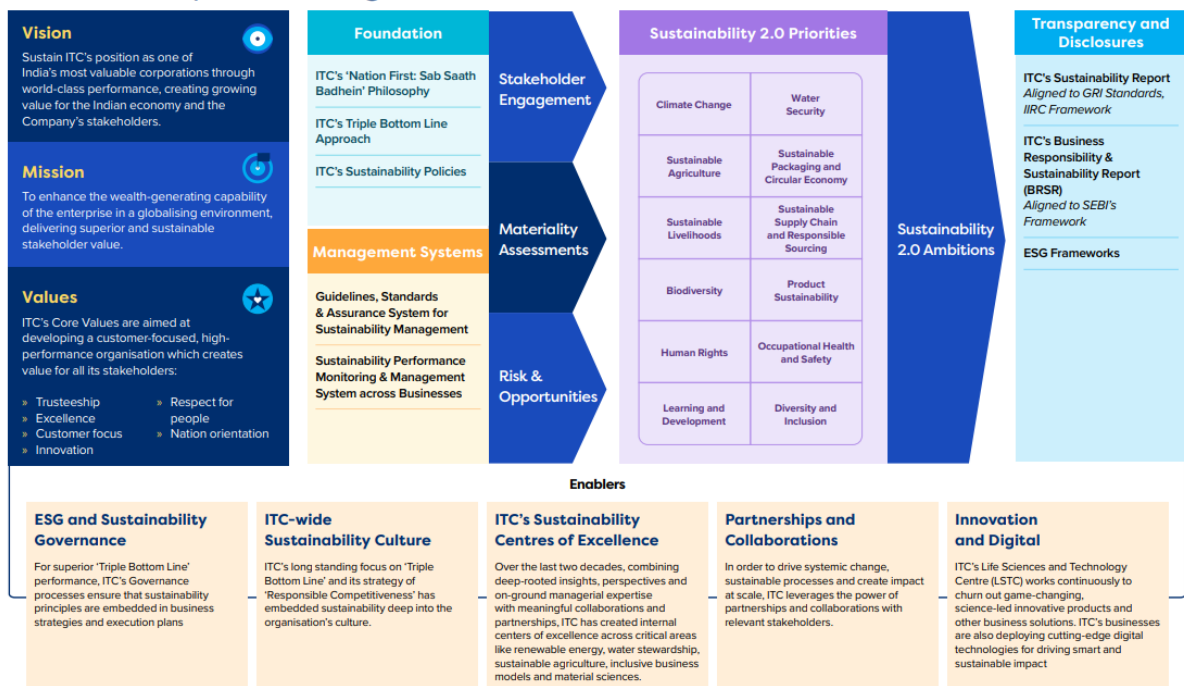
Vision

Sustain ITC's position as one of India's most valuable corporations through world-class performance, creating growing value for the Indian economy and the Company's stakeholders.

Mission

To enhance the wealth-generating capability of the enterprise in a globalising environment, delivering superior and sustainable stakeholder value.

Values

ITC's Core Values are aimed at developing a customer-focused, high-performance organisation which creates value for all its stakeholders:

» Trusteeship
» Excellence
» Customer focus
» Innovation
» Respect for people
» Nation orientation

Foundation

ITC's 'Nation First: Sab Saath Badhein' Philosophy

ITC's Triple Bottom Line Approach

ITC's Sustainability Policies

Management Systems

Guidelines, Standards & Assurance System for Sustainability Management

Sustainability Performance Monitoring & Management System across Businesses

Stakeholder Engagement

Materiality Assessments

Risk & Opportunities

Sustainability 2.0 Priorities

| Climate Change | Water Security |
|---|---|
| Sustainable Agriculture | Sustainable Packaging and Circular Economy |
| Sustainable Livelihoods | Sustainable Supply Chain and Responsible Sourcing |
| Biodiversity | Product Sustainability |
| Human Rights | Occupational Health and Safety |
| Learning and Development | Diversity and Inclusion |

Sustainability 2.0 Ambitions

Transparency and Disclosures

ITC's Sustainability Report
Aligned to GRI Standards, IIRC Framework

ITC's Business Responsibility & Sustainability Report (BRSR)
Aligned to SEBI's Framework

ESG Frameworks

Enablers

ESG and Sustainability Governance

For superior 'Triple Bottom Line' performance, ITC's Governance processes ensure that sustainability principles are embedded in business strategies and execution plans

ITC-wide Sustainability Culture

ITC's long standing focus on 'Triple Bottom Line' and its strategy of 'Responsible Competitiveness' has embedded sustainability deep into the organisation's culture.

ITC's Sustainability Centres of Excellence

Over the last two decades, combining deep-rooted insights, perspectives and on-ground managerial expertise with meaningful collaborations and partnerships, ITC has created internal centers of excellence across critical areas like renewable energy, water stewardship, sustainable agriculture, inclusive business models and material sciences.

Partnerships and Collaborations

In order to drive systemic change, sustainable processes and create impact at scale, ITC leverages the power of partnerships and collaborations with relevant stakeholders.

Innovation and Digital

ITC's Life Sciences and Technology Centre (LSTC) works continuously to churn out game-changing, science-led innovative products and other business solutions. ITC's businesses are also deploying cutting-edge digital technologies for driving smart and sustainable impact